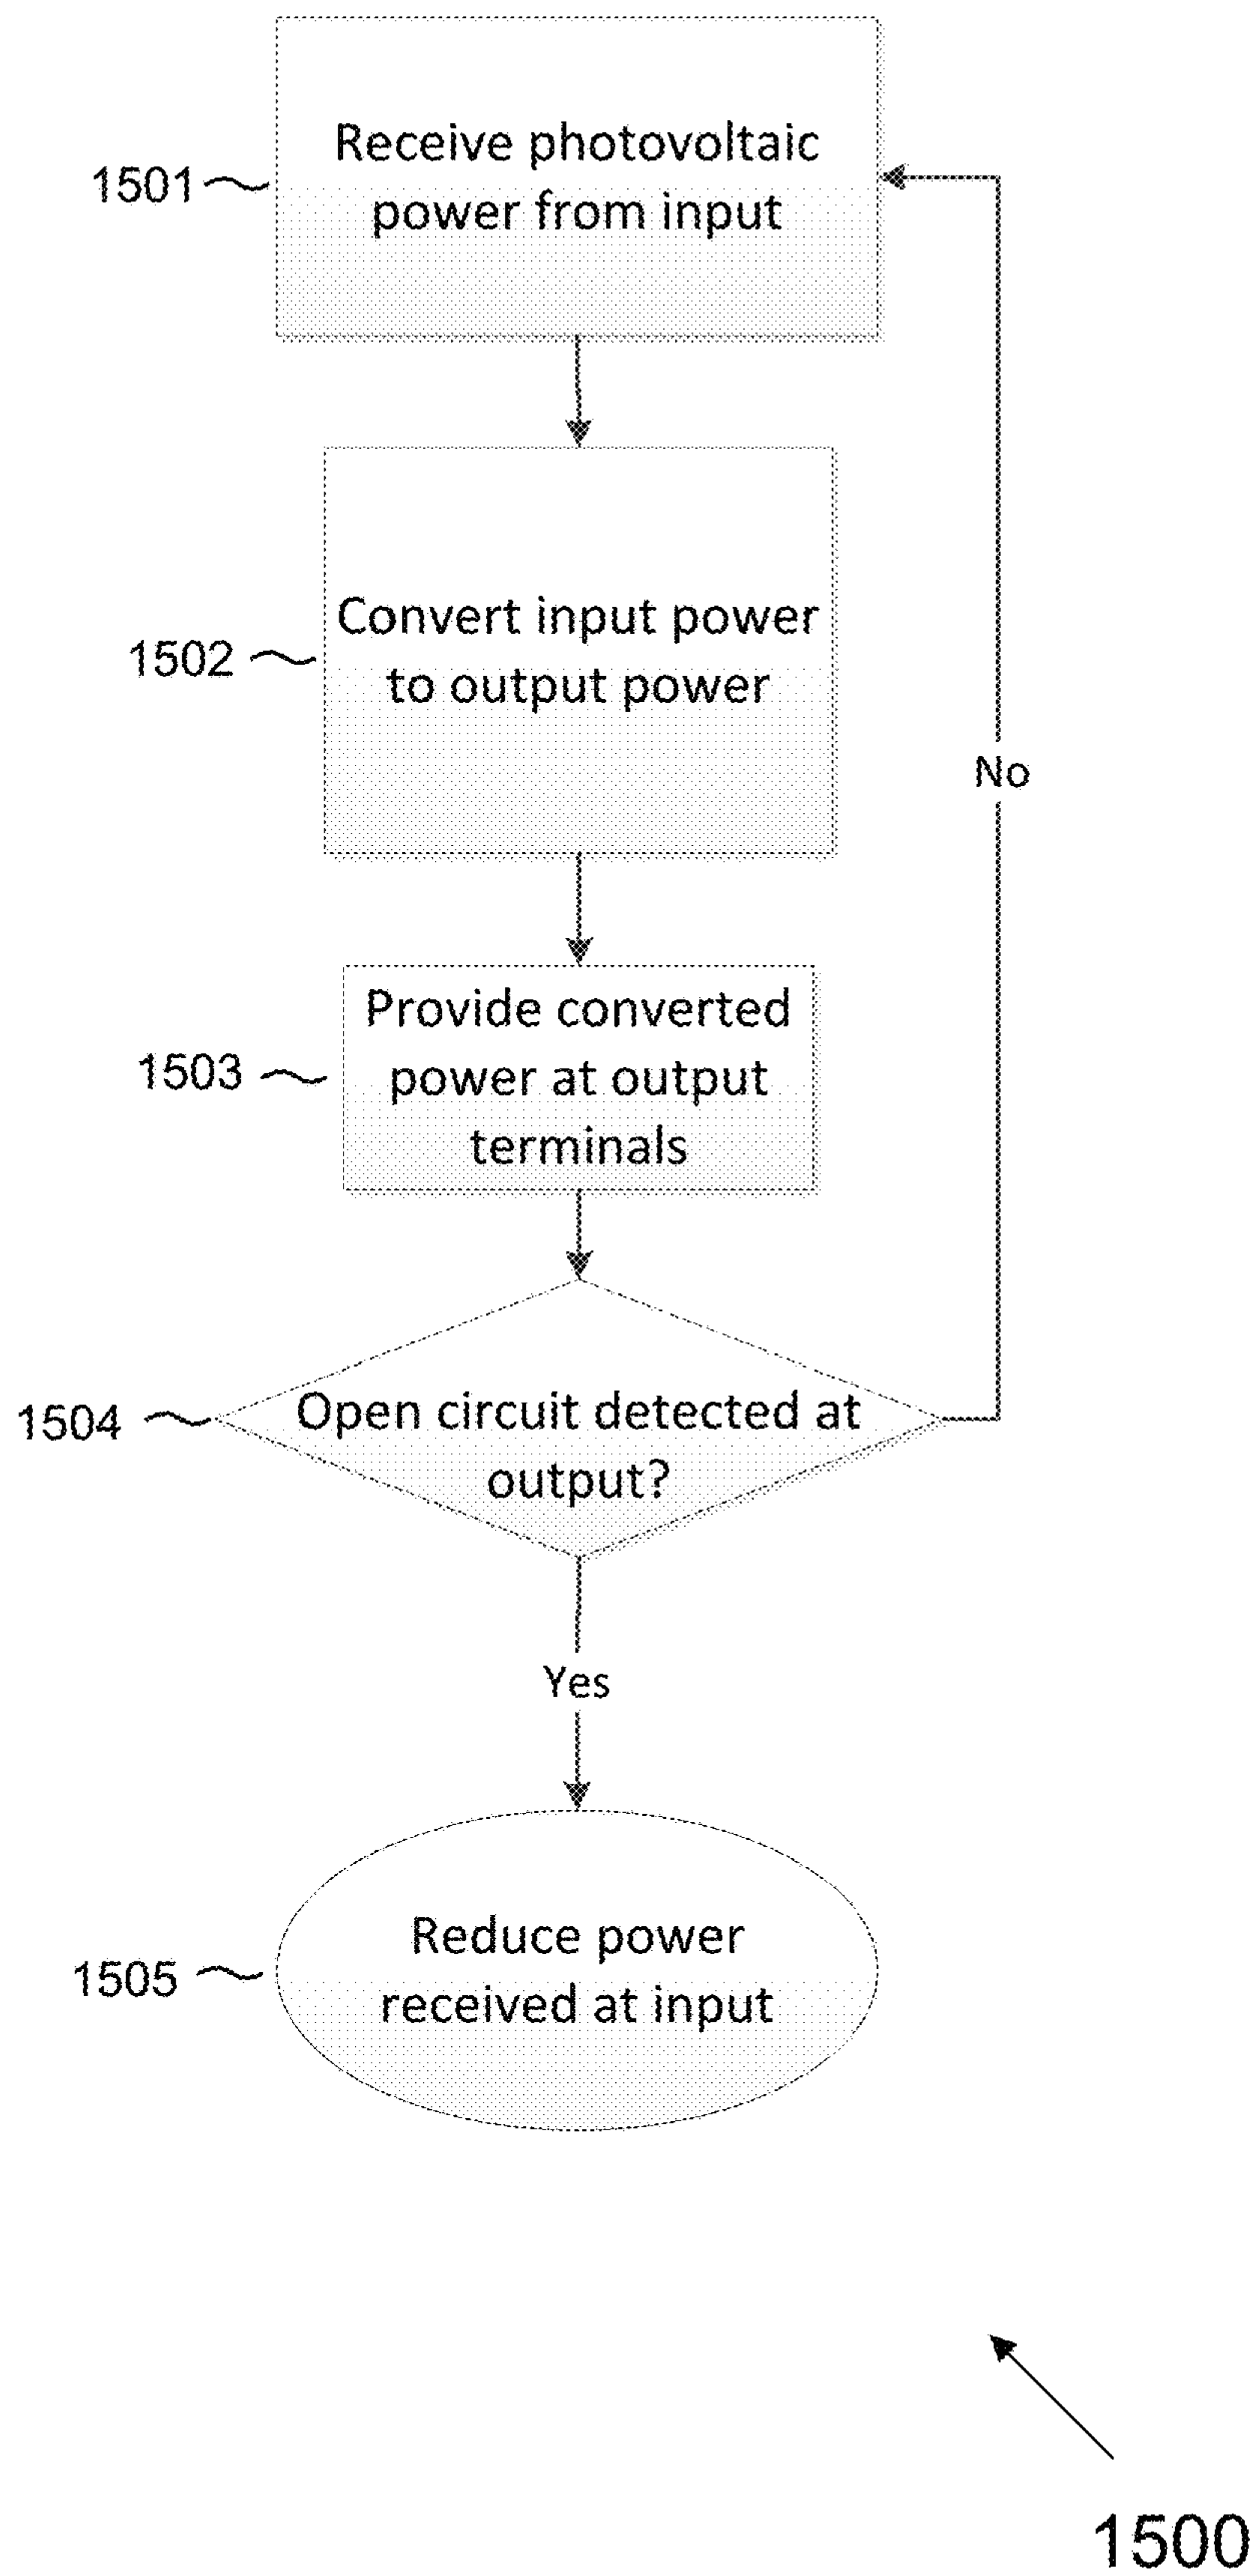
1501

Receive photovoltaic power from input

1502

Convert input power to output power

No

1503

Provide converted power at output terminals

1504

Open circuit detected at output?

Yes

1505

Reduce power received at input

1500